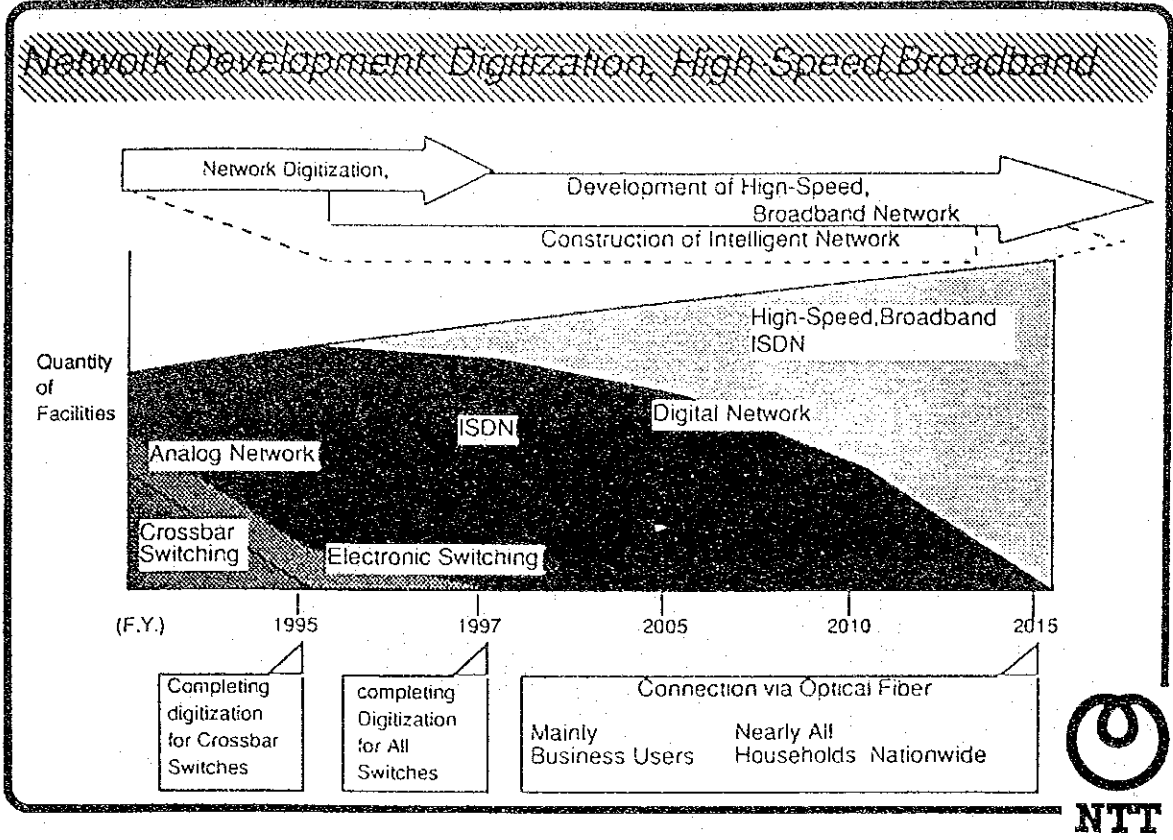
Network Development: Digitization, High-Speed Broadband

Network Digitization,

Development of High-Speed, Broadband Network

Construction of Intelligent Network

High-Speed,Broadband ISDN

Quantity of Facilities

Digital Network

ISDN

Analog Network

Crossbar Switching

Electronic Switching

(F.Y.) 1995 1997 2005 2010 2015

Completing digitization for Crossbar Switches

completing Digitization for All Switches

Connection via Optical Fiber

Mainly Business Users

Nearly All Households Nationwide

NTT